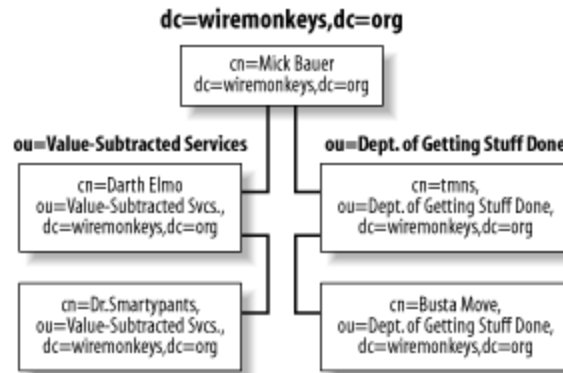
dc=wiremonkeys,dc=org

cn=Mick Bauer
dc=wiremonkeys,dc=org

ou=Value-Subtracted Services

ou=Dept. of Getting Stuff Done

cn=Darth Elmo
ou=Value-Subtracted Svcs.,
dc=wiremonkeys,dc=org

cn=tmns,
ou=Dept. of Getting Stuff Done,
dc=wiremonkeys,dc=org

cn=Dr.Smartypants,
ou=Value-Subtracted Svcs.,
dc=wiremonkeys,dc=org

cn=Busta Move,
ou=Dept. of Getting Stuff Done,
dc=wiremonkeys,dc=org